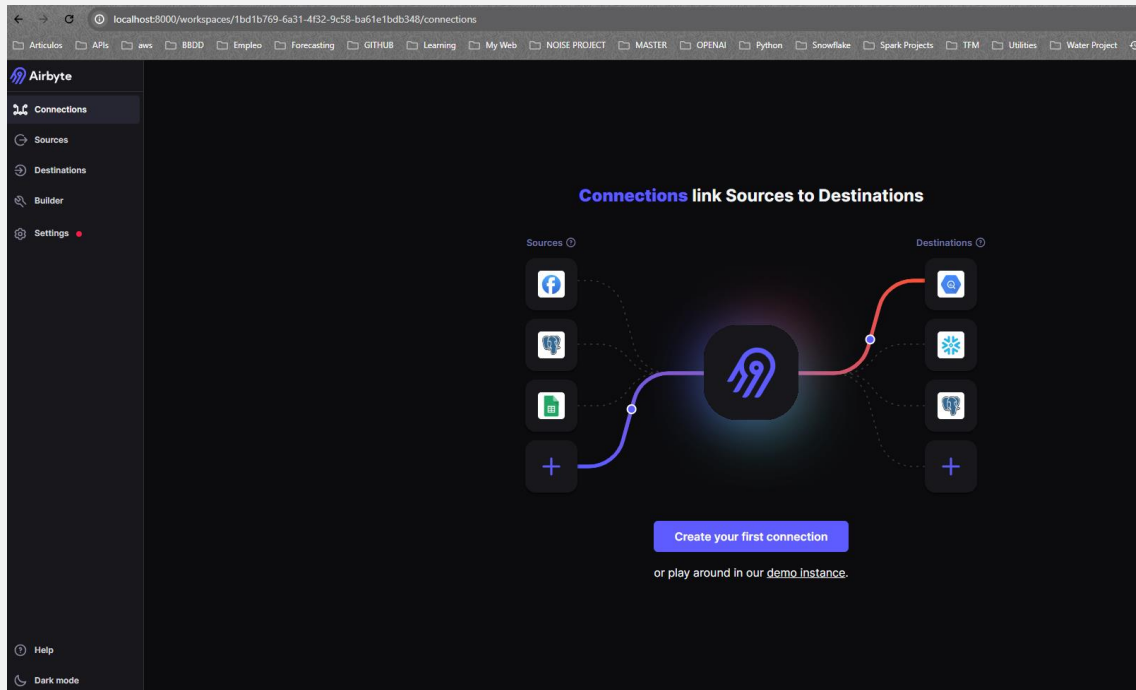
localhost:8000/workspaces/1bd1b769-6a31-4f32-9c58-ba61e1bdb348/connections

Articulos APIs aws BBDD Empleo Forecasting GITHUB Learning My Web NOISE PROJECT MASTER OPENAI Python Snowflake Spark Projects TFM Utilities Water Project

Airbyte

Connections
Sources
Destinations
Builder
Settings

Connections link Sources to Destinations

Sources

Destinations

Create your first connection

or play around in our demo instance.

Help
Dark mode